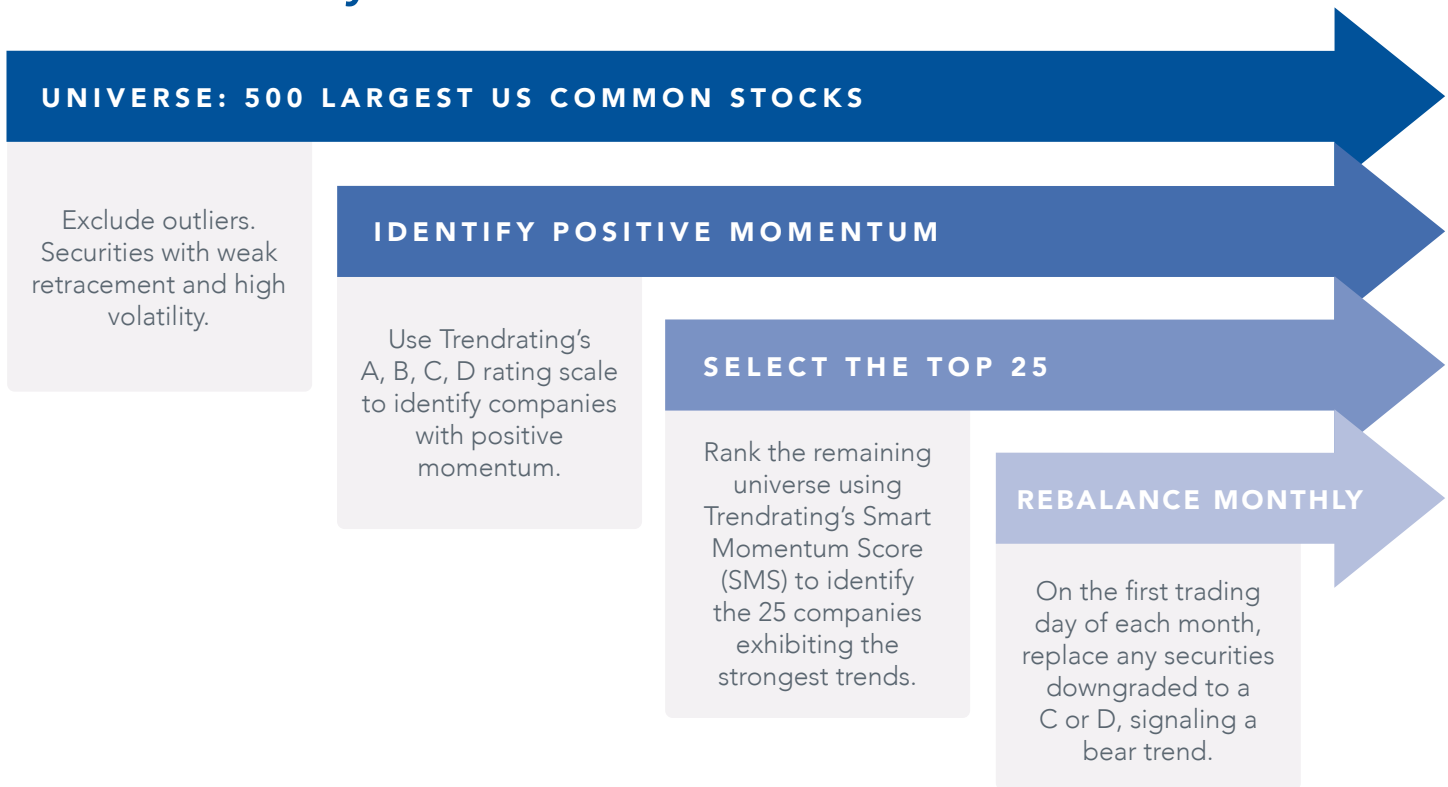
UNIVERSE: 500 LARGEST US COMMON STOCKS

Exclude outliers. Securities with weak retracement and high volatility.

IDENTIFY POSITIVE MOMENTUM

Use Trendrating's A, B, C, D rating scale to identify companies with positive momentum.

SELECT THE TOP 25

Rank the remaining universe using Trendrating's Smart Momentum Score (SMS) to identify the 25 companies exhibiting the strongest trends.

REBALANCE MONTHLY

On the first trading day of each month, replace any securities downgraded to a C or D, signaling a bear trend.